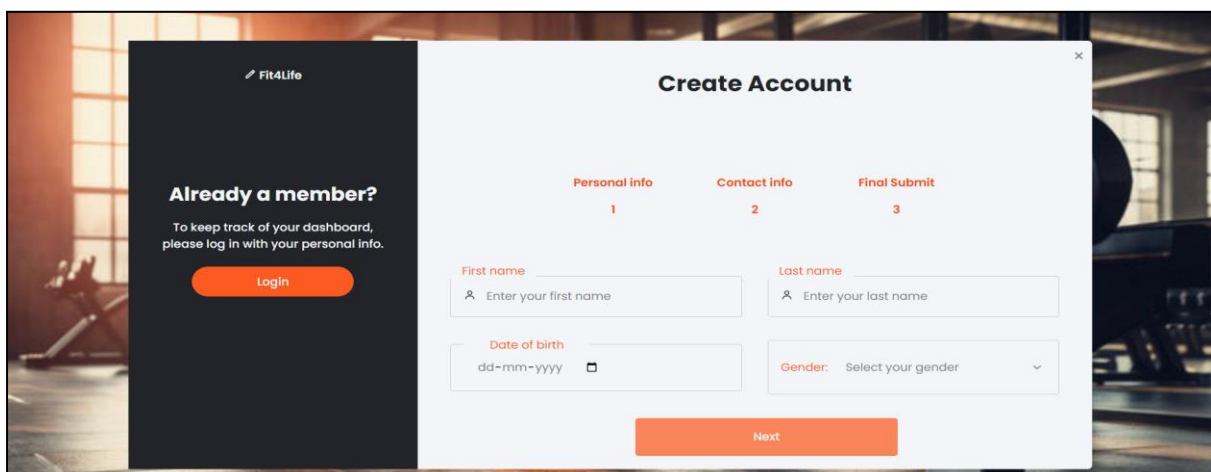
Fit4Life

Already a member?

To keep track of your dashboard, please log in with your personal info.

Login

×

Create Account

Personal info
1

Contact info
2

Final Submit
3

First name
Enter your first name

Last name
Enter your last name

Date of birth
dd-mm-yyyy

Gender: Select your gender

Next